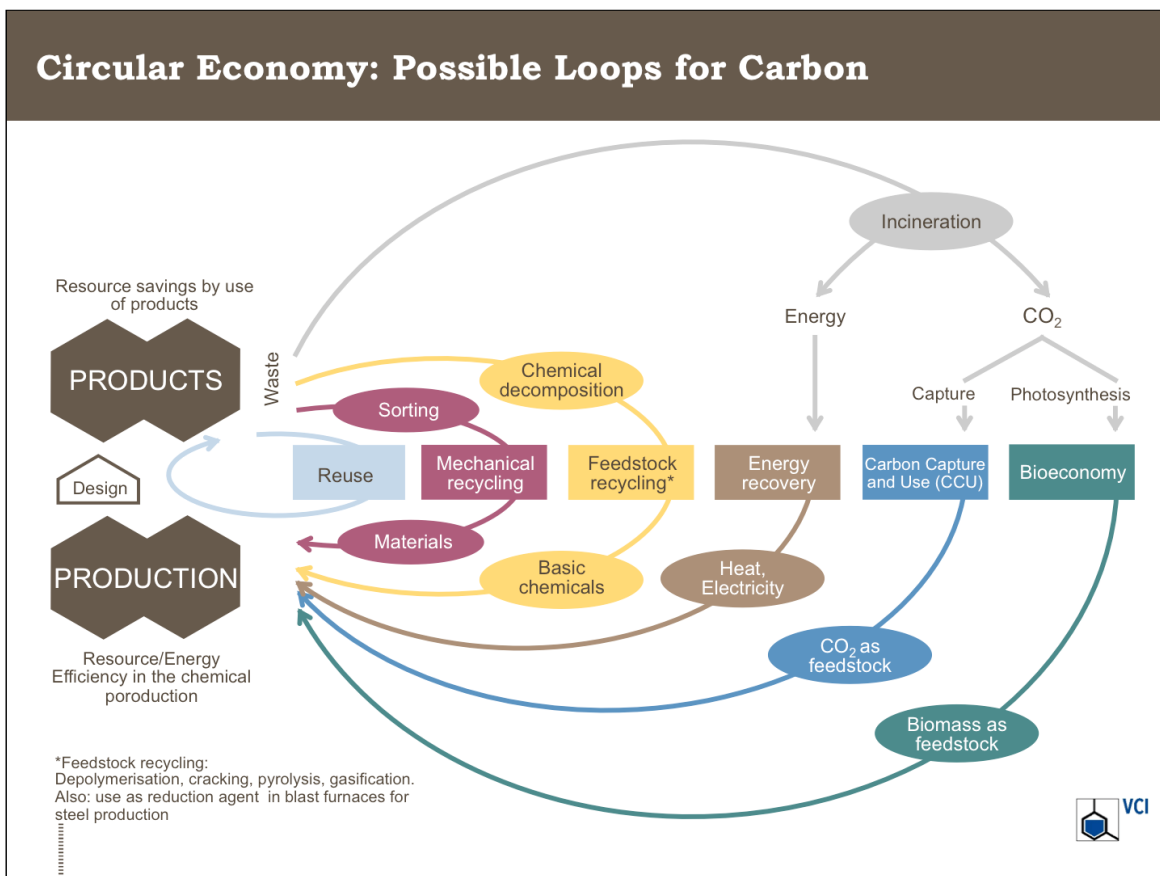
Circular Economy: Possible Loops for Carbon

Incineration

Energy

$CO_2$

Capture

Photosynthesis

Resource savings by use of products

PRODUCTS

Waste

Chemical decomposition

Sorting

Design

Reuse

Mechanical recycling

Feedstock recycling*

Energy recovery

Carbon Capture and Use (CCU)

Bioeconomy

Materials

PRODUCTION

Basic chemicals

Heat, Electricity

$CO_2$ as feedstock

Resource/Energy Efficiency in the chemical poroduction

Biomass as feedstock

*Feedstock recycling: Depolymerisation, cracking, pyrolysis, gasification. Also: use as reduction agent in blast furnaces for steel production

VCI